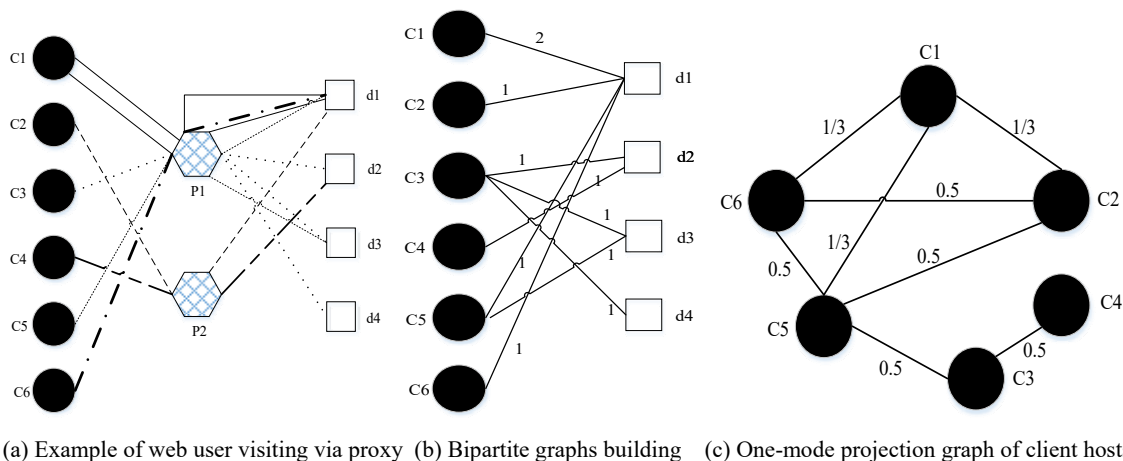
C1
C2
C3
C4
C5
C6
P1
P2
d1
d2
d3
d4

C1
C2
C3
C4
C5
C6
2
1
1
1
1
1
1
1
1
d1
d2
d3
d4

C1
C2
C6
C5
C4
C3
1/3
1/3
0.5
1/3
0.5
0.5
0.5
0.5

(a) Example of web user visiting via proxy (b) Bipartite graphs building (c) One-mode projection graph of client host